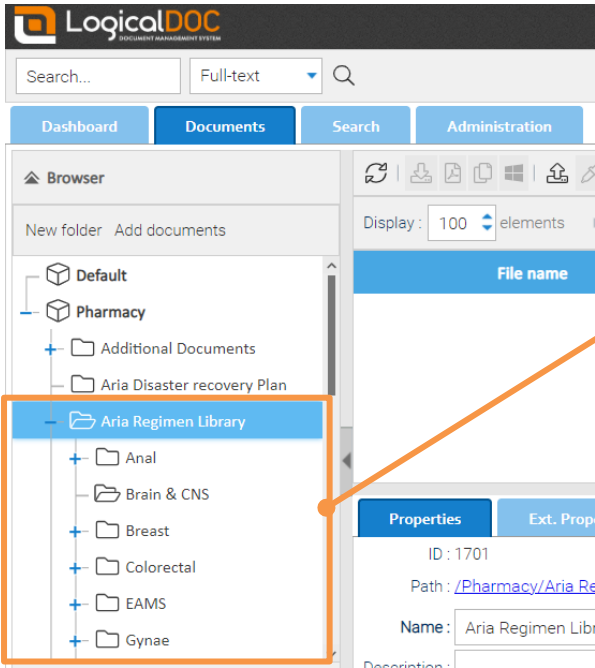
LogicalDOC
DOCUMENT MANAGEMENT SYSTEM

Search...
Full-text

Dashboard
Documents
Search
Administration

Browser

New folder
Add documents

Default
Pharmacy
Additional Documents
Aria Disaster recovery Plan
Aria Regimen Library
Anal
Brain & CNS
Breast
Colorectal
EAMS
Gynae

Display : 100 elements

File name

Properties
Ext. Prop

ID : 1701
Path : /Pharmacy/Aria Re
Name : Aria Regimen Libr
Description :